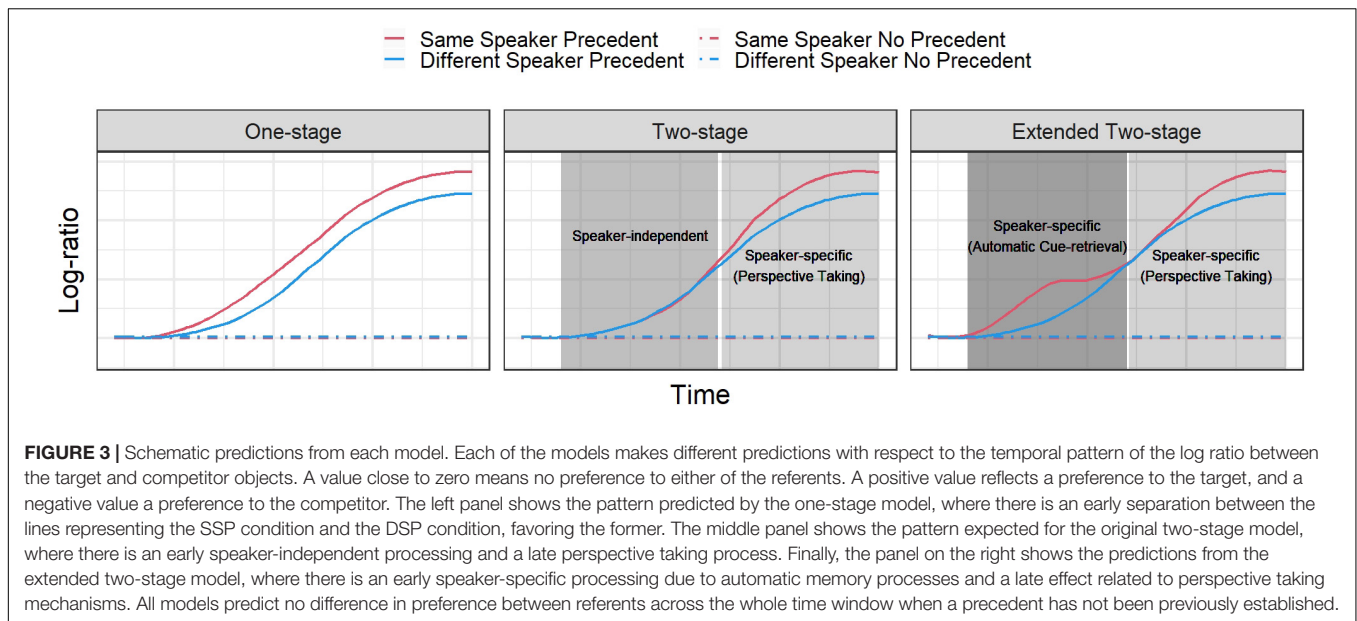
Same Speaker Precedent
Different Speaker Precedent
Same Speaker No Precedent
Different Speaker No Precedent

One-stage

Two-stage

Speaker-independent

Speaker-specific (Perspective Taking)

Extended Two-stage

Speaker-specific (Automatic Cue-retrieval)

Speaker-specific (Perspective Taking)

Log-ratio

Time

**FIGURE 3 |** Schematic predictions from each model. Each of the models makes different predictions with respect to the temporal pattern of the log ratio between the target and competitor objects. A value close to zero means no preference to either of the referents. A positive value reflects a preference to the target, and a negative value a preference to the competitor. The left panel shows the pattern predicted by the one-stage model, where there is an early separation between the lines representing the SSP condition and the DSP condition, favoring the former. The middle panel shows the pattern expected for the original two-stage model, where there is an early speaker-independent processing and a late perspective taking process. Finally, the panel on the right shows the predictions from the extended two-stage model, where there is an early speaker-specific processing due to automatic memory processes and a late effect related to perspective taking mechanisms. All models predict no difference in preference between referents across the whole time window when a precedent has not been previously established.